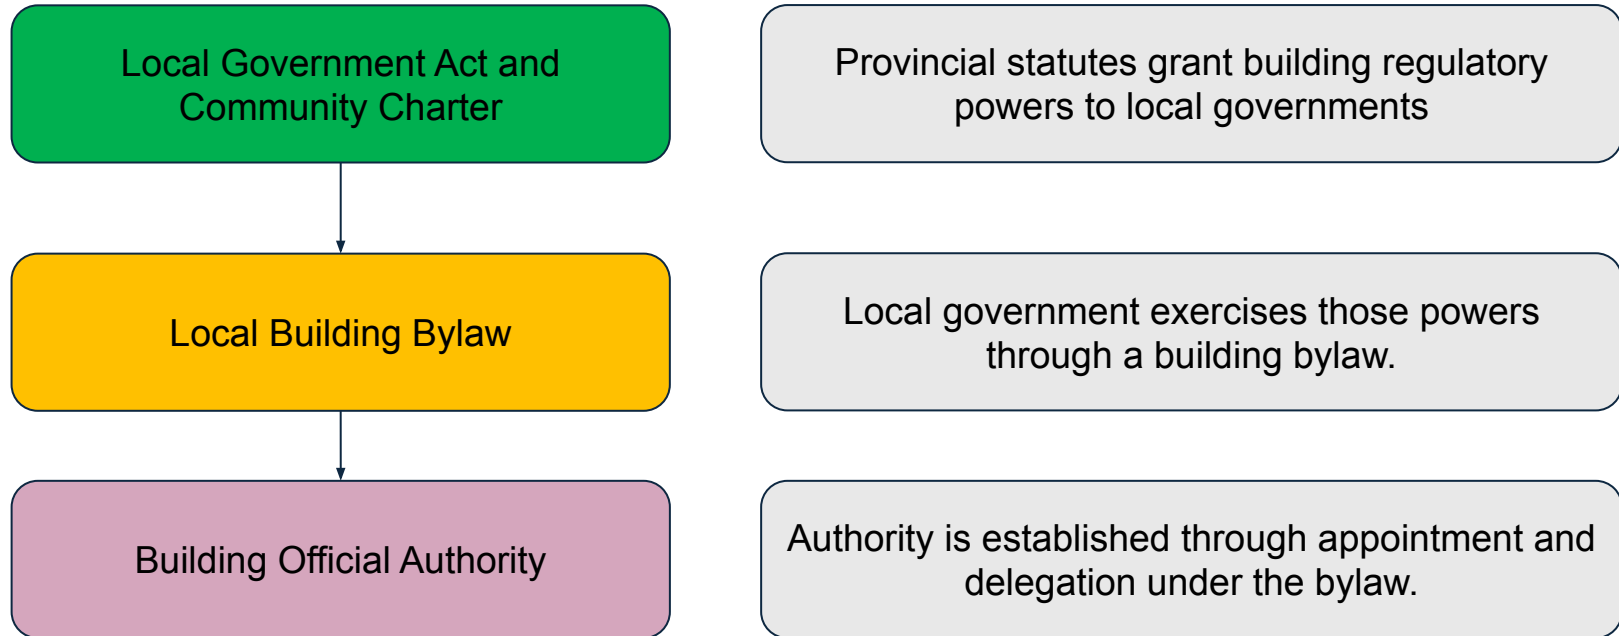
Local Government Act and Community Charter

Provincial statutes grant building regulatory powers to local governments

Local Building Bylaw

Local government exercises those powers through a building bylaw.

Building Official Authority

Authority is established through appointment and delegation under the bylaw.